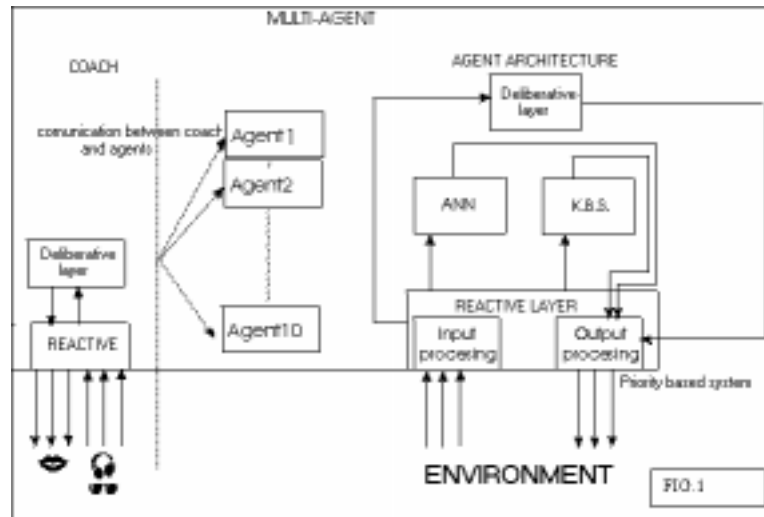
MULTI-AGENT

COACH

comunication between coach and agents

Agent1

Agent2

Agent10

Deliberative layer

REACTIVE

AGENT ARCHITECTURE

Deliberative layer

ANN

K.B.S.

REACTIVE LAYER

Input processing

Output processing

Priority based system

ENVIRONMENT

FIG.1